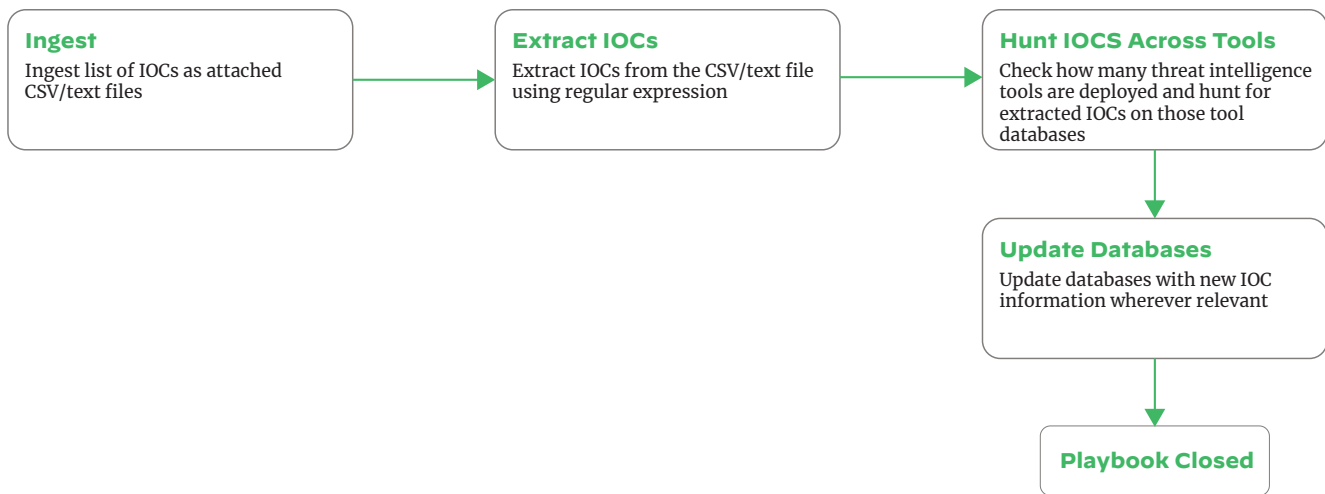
Ingest
Ingest list of IOCs as attached CSV/text files

Extract IOCs
Extract IOCs from the CSV/text file using regular expression

Hunt IOCS Across Tools
Check how many threat intelligence tools are deployed and hunt for extracted IOCs on those tool databases

Update Databases
Update databases with new IOC information wherever relevant

Playbook Closed